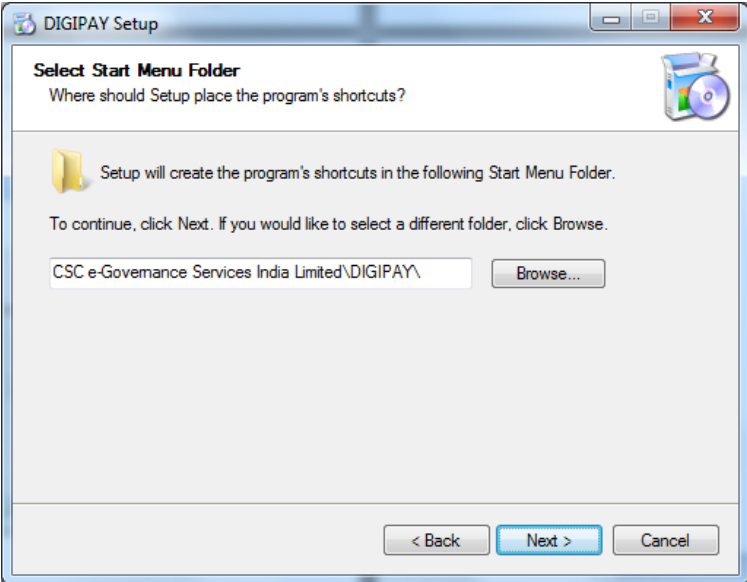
DIGIPAY Setup

Select Start Menu Folder
Where should Setup place the program's shortcuts?

Setup will create the program's shortcuts in the following Start Menu Folder.

To continue, click Next. If you would like to select a different folder, click Browse.

CSC e-Governance Services India Limited\DIGIPAY\

Browse...

< Back

Next >

Cancel